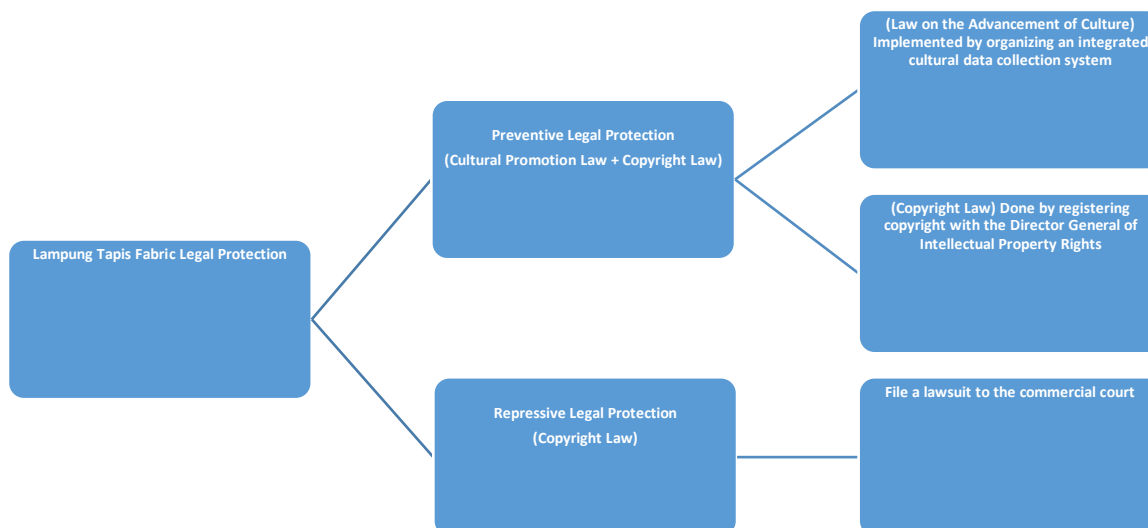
Lampung Tapis Fabric Legal Protection

Preventive Legal Protection

(Cultural Promotion Law + Copyright Law)

(Law on the Advancement of Culture) Implemented by organizing an integrated cultural data collection system

(Copyright Law) Done by registering copyright with the Director General of Intellectual Property Rights

Repressive Legal Protection

(Copyright Law)

File a lawsuit to the commercial court